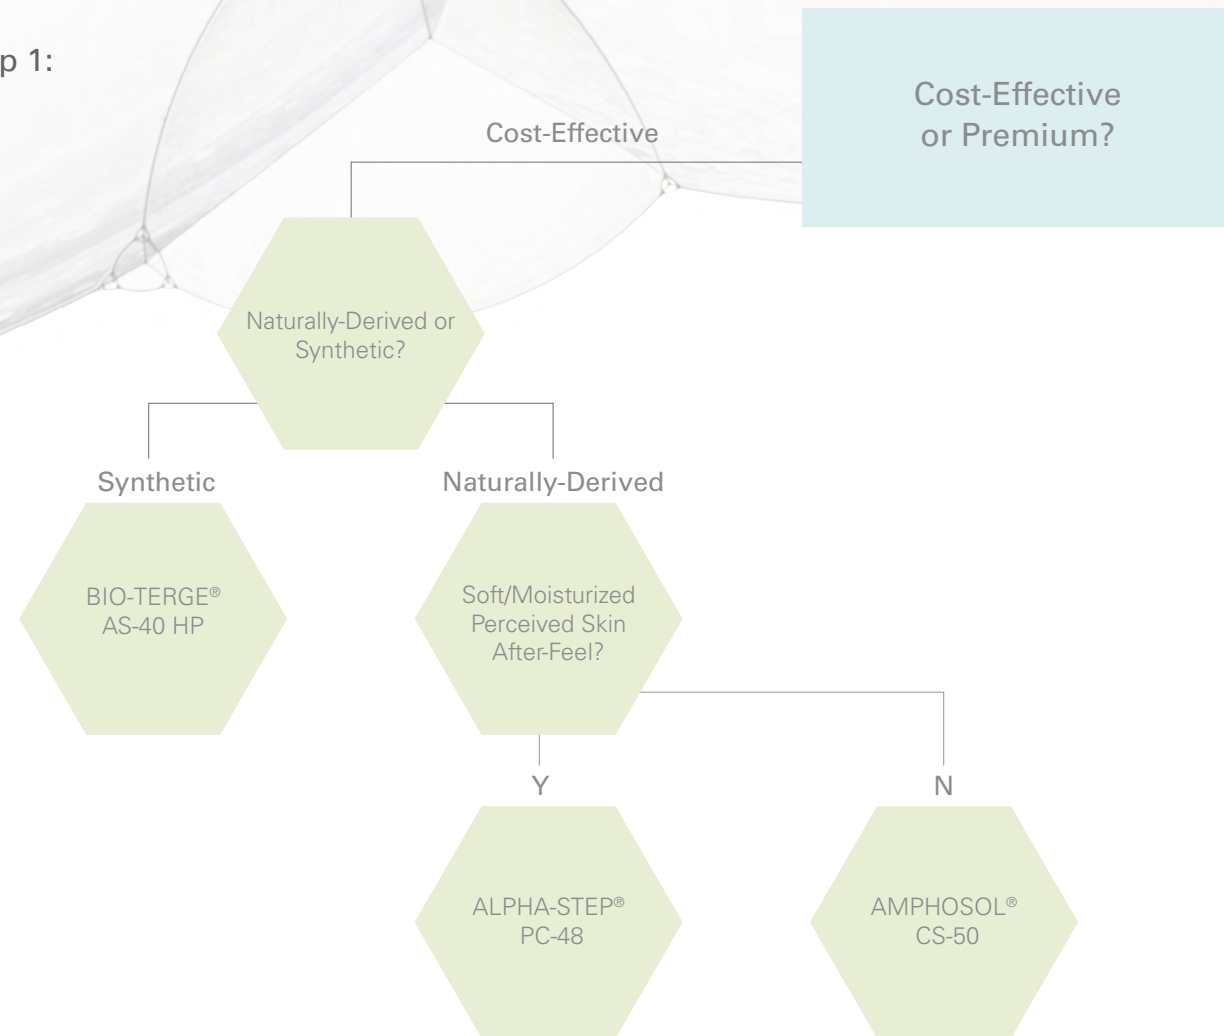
p 1:

Cost-Effective or Premium?

Cost-Effective

Naturally-Derived or Synthetic?

Synthetic

Naturally-Derived

BIO-TERGE® AS-40 HP

Soft/Moisturized Perceived Skin After-Feel?

Y

N

ALPHA-STEP® PC-48

AMPHOSOL® CS-50